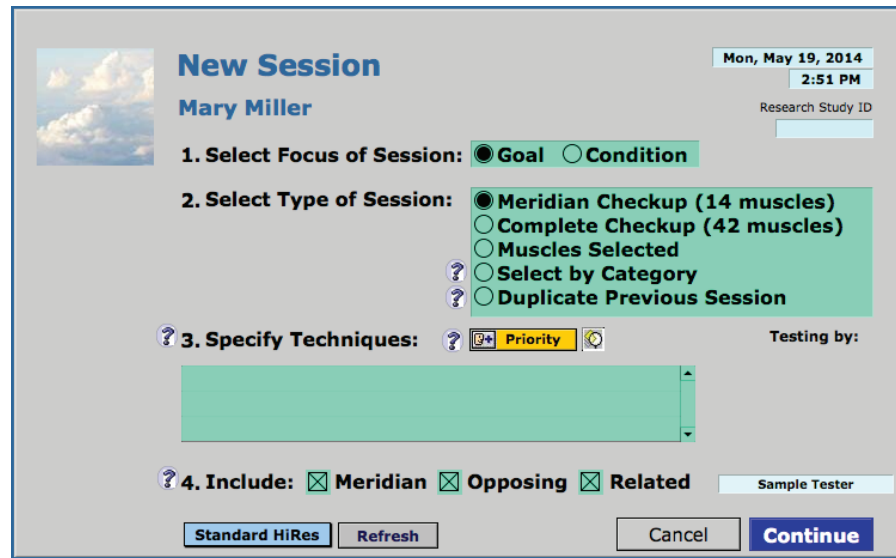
New Session

Mary Miller

Mon, May 19, 2014
2:51 PM

Research Study ID

1. Select Focus of Session: Goal Condition

2. Select Type of Session: Meridian Checkup (14 muscles)
Complete Checkup (42 muscles)
Muscles Selected
? Select by Category
? Duplicate Previous Session

? 3. Specify Techniques: ? Priority

Testing by:

? 4. Include: Meridian Opposing Related

Sample Tester

Standard HiRes Refresh

Cancel Continue